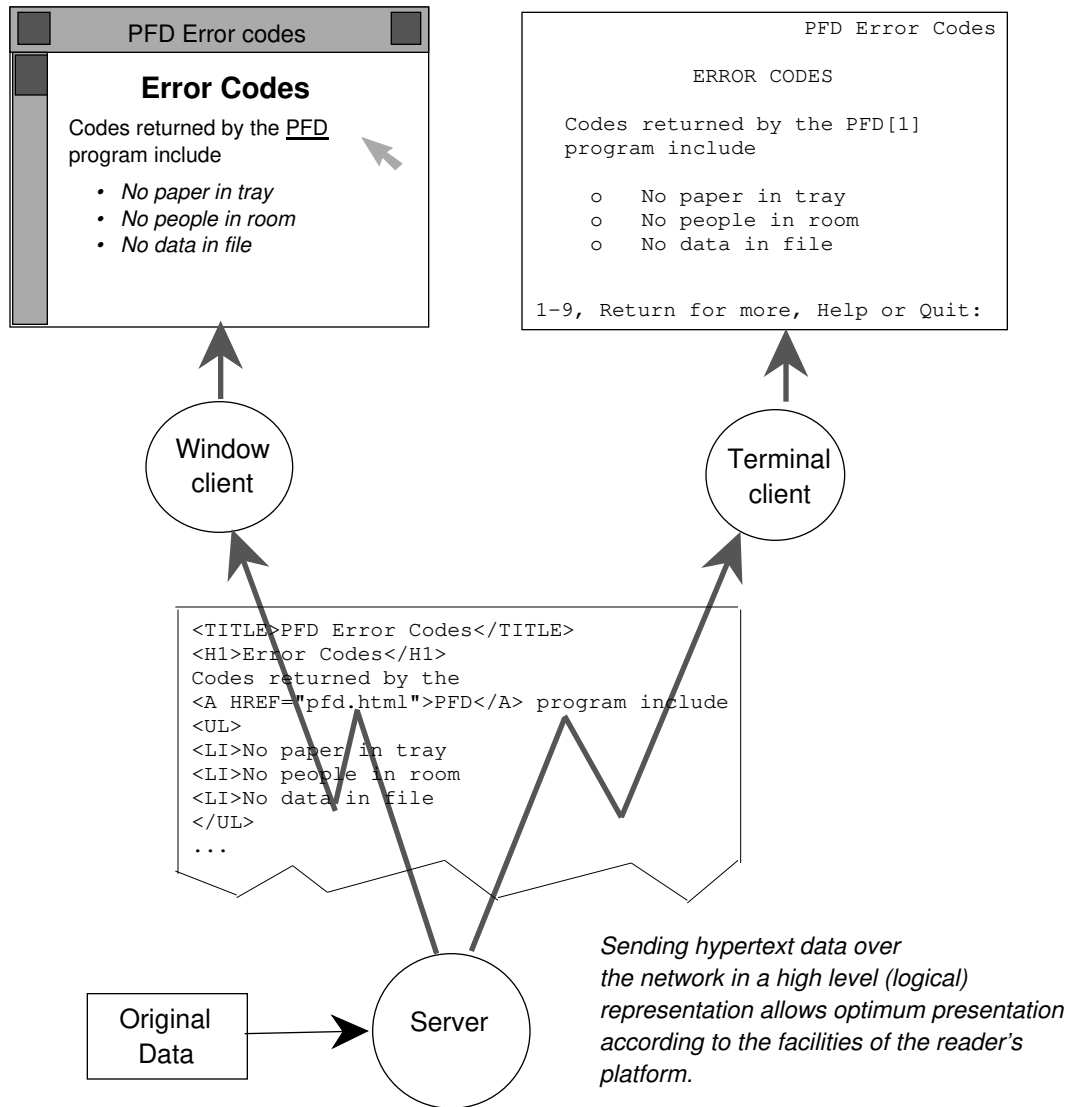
PFD Error codes

Error Codes

Codes returned by the PFD program include

- No paper in tray
- No people in room
- No data in file

PFD Error Codes

ERROR CODES

Codes returned by the PFD[1] program include

o No paper in tray
o No people in room
o No data in file

1-9, Return for more, Help or Quit:

Window client

Terminal client

<TITLE>PFD Error Codes</TITLE>
<H1>Error Codes</H1>
Codes returned by the
<A HREF="pfd.html">PFD</A> program include
<UL>
<LI>No paper in tray
<LI>No people in room
<LI>No data in file
</UL>
...

Sending hypertext data over the network in a high level (logical) representation allows optimum presentation according to the facilities of the reader's platform.

Original Data

Server